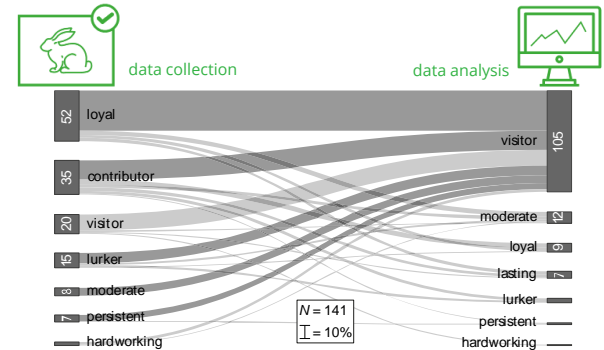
data collection

data analysis

52 loyal

35 contributor

20 visitor

15 lurker

8 moderate

7 persistent

hardworking

visitor 105

moderate 12

loyal 9

lasting 7

lurker

persistent

hardworking

$N = 141$
$= 10\%$